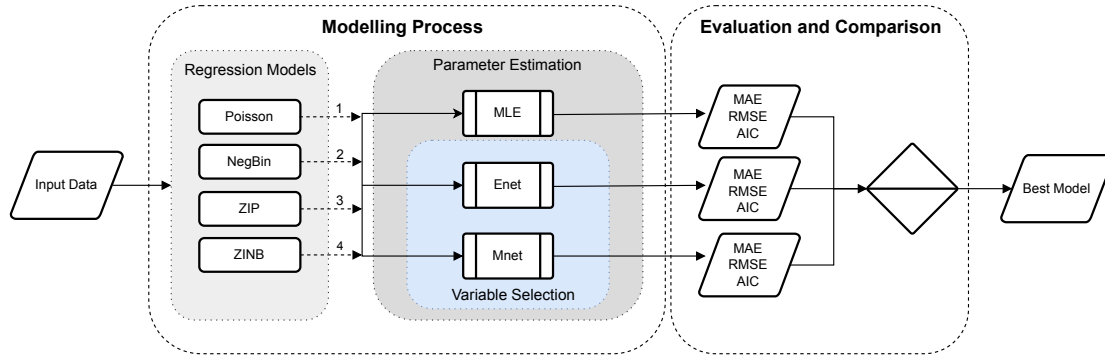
Modelling Process

Evaluation and Comparison

Input Data

Regression Models

Poisson

NegBin

ZIP

ZINB

1

2

3

4

Parameter Estimation

MLE

Enet

Mnet

Variable Selection

MAE
RMSE
AIC

MAE
RMSE
AIC

MAE
RMSE
AIC

Best Model